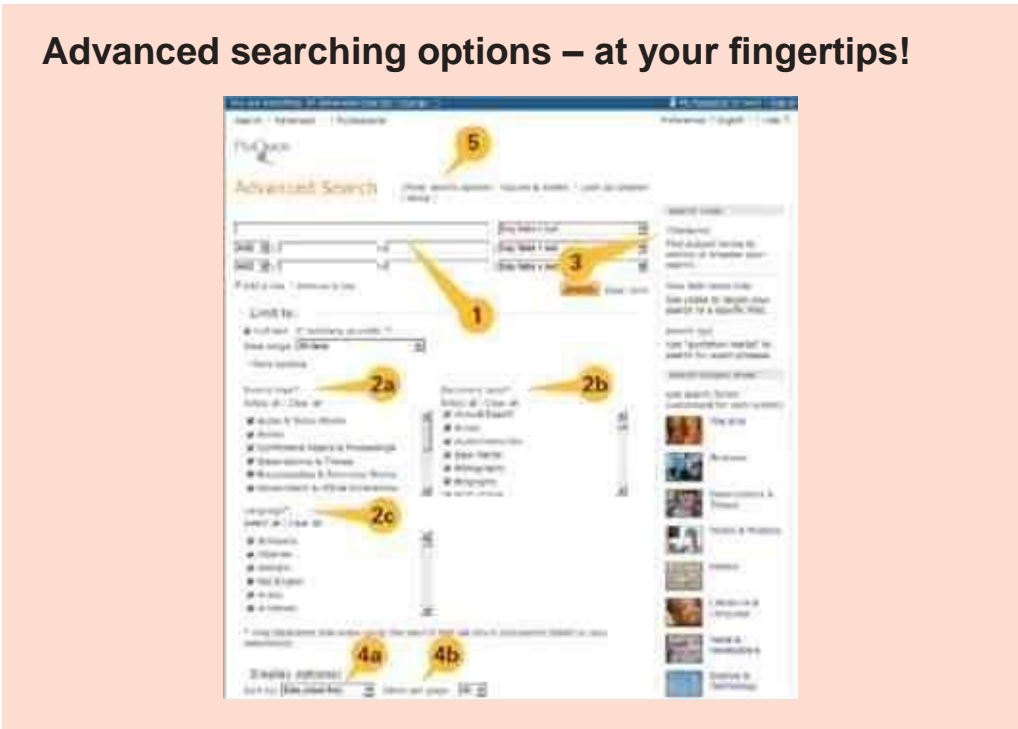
Advanced searching options – at your fingertips!

5

Advanced Search

1

2a

2b

2c

3

4a

4b

Limit to:

Display options

Thesaurus

Search tips

Newspapers

Dissertations & Theses

Historical Newspapers

Science & Technology